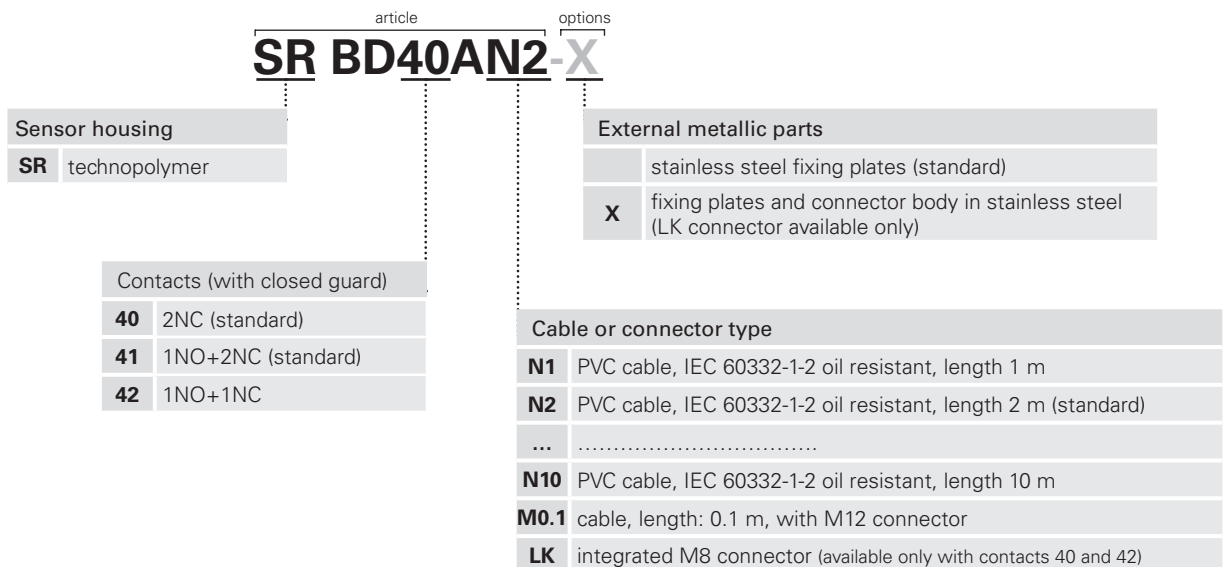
article options

SR BD40AN2-X

Sensor housing

| SR | technopolymer |
|---|---|

Contacts (with closed guard)

| 40 | 2NC (standard) |
|---|---|
| 41 | 1NO+2NC (standard) |
| 42 | 1NO+1NC |

External metallic parts

| | stainless steel fixing plates (standard) |
|---|---|
| X | fixing plates and connector body in stainless steel (LK connector available only) |

Cable or connector type

| N1 | PVC cable, IEC 60332-1-2 oil resistant, length 1 m |
|---|---|
| N2 | PVC cable, IEC 60332-1-2 oil resistant, length 2 m (standard) |
| ... | ................................ |
| N10 | PVC cable, IEC 60332-1-2 oil resistant, length 10 m |
| M0.1 | cable, length: 0.1 m, with M12 connector |
| LK | integrated M8 connector (available only with contacts 40 and 42) |